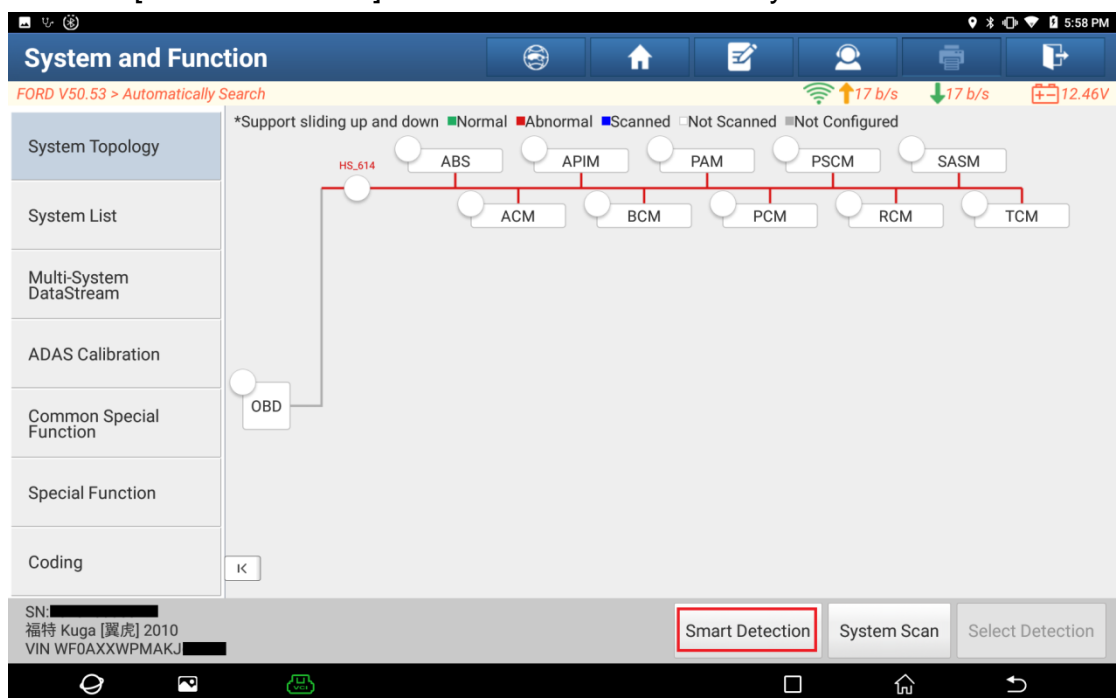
5:58 PM

System and Function

FORD V50.53 > Automatically Search

17 b/s 17 b/s 12.46V

System Topology

System List

Multi-System DataStream

ADAS Calibration

Common Special Function

Special Function

Coding

*Support sliding up and down Normal Abnormal Scanned Not Scanned Not Configured

HS_614

ABS APIM PAM PSCM SASM

ACM BCM PCM RCM TCM

OBD

SN:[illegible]
福特 Kuga [翼虎] 2010
VIN WF0AXXWPMAKJ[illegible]

Smart Detection

System Scan

Select Detection